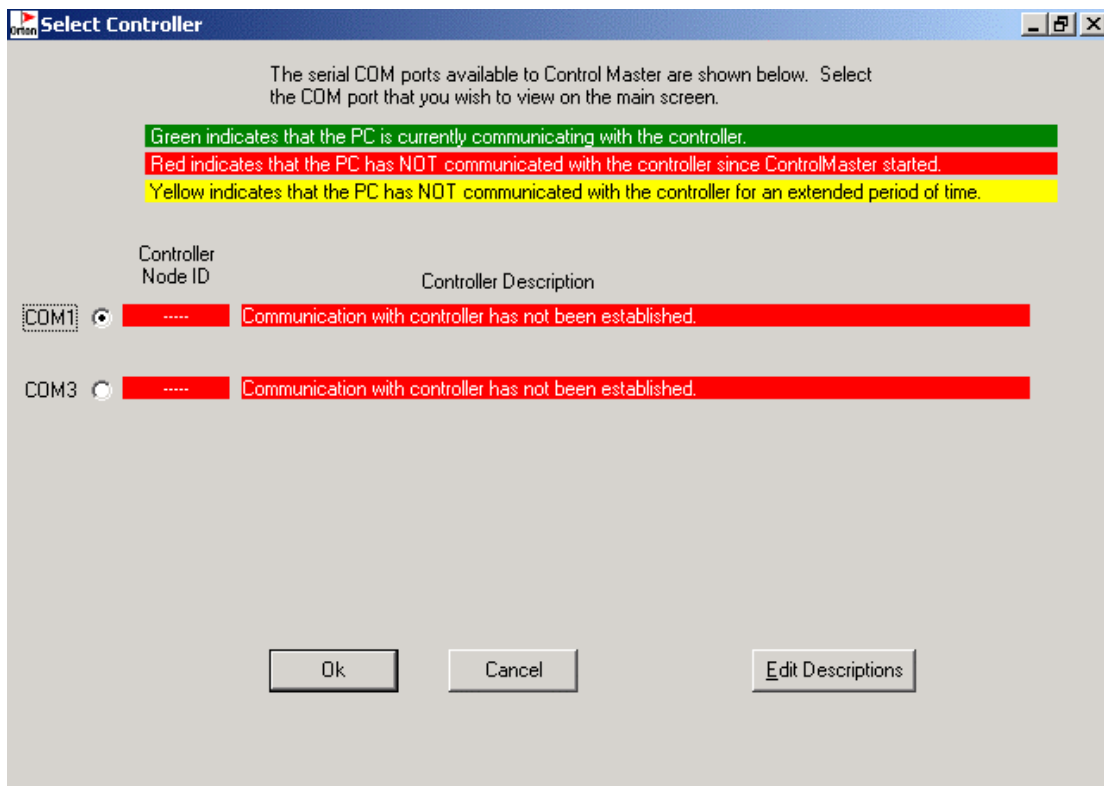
Orton Select Controller

The serial COM ports available to Control Master are shown below. Select the COM port that you wish to view on the main screen.

Green indicates that the PC is currently communicating with the controller.

Red indicates that the PC has NOT communicated with the controller since ControlMaster started.

Yellow indicates that the PC has NOT communicated with the controller for an extended period of time.

| | Controller Node ID | Controller Description |
|---|---|---|
| COM1 | ----- | Communication with controller has not been established. |
| COM3 | ----- | Communication with controller has not been established. |

Ok Cancel Edit Descriptions